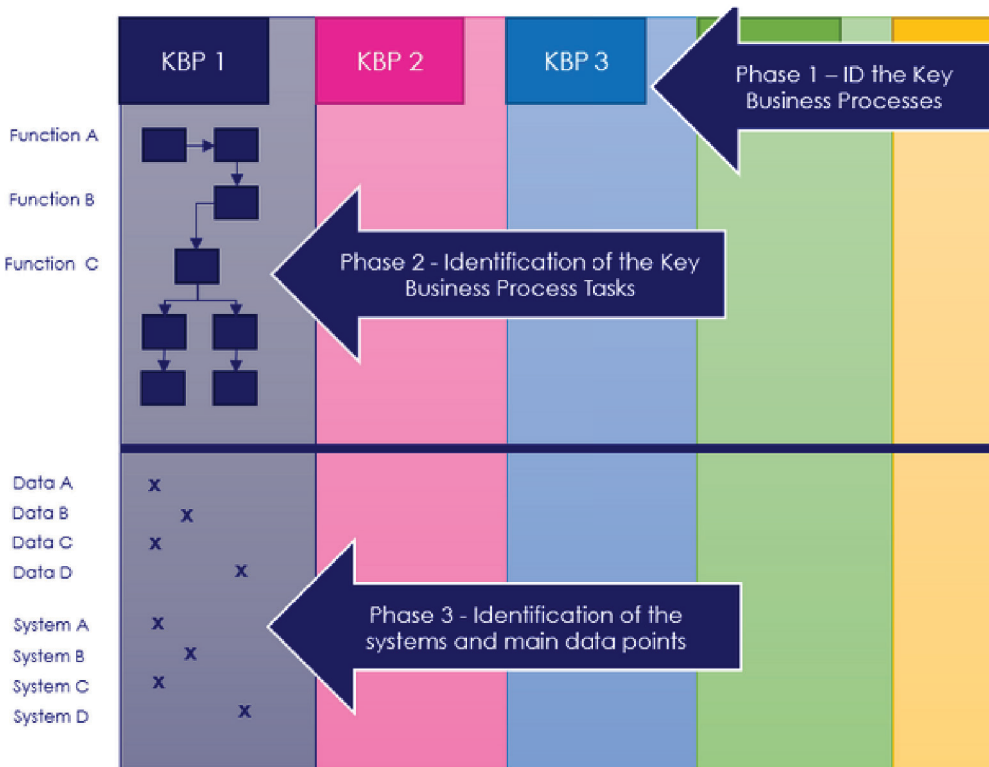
KBP 1

KBP 2

KBP 3

Phase 1 – ID the Key Business Processes

Function A

Function B

Function C

Phase 2 - Identification of the Key Business Process Tasks

Data A x

Data B x

Data C x

Data D x

System A x

System B x

System C x

System D x

Phase 3 - Identification of the systems and main data points